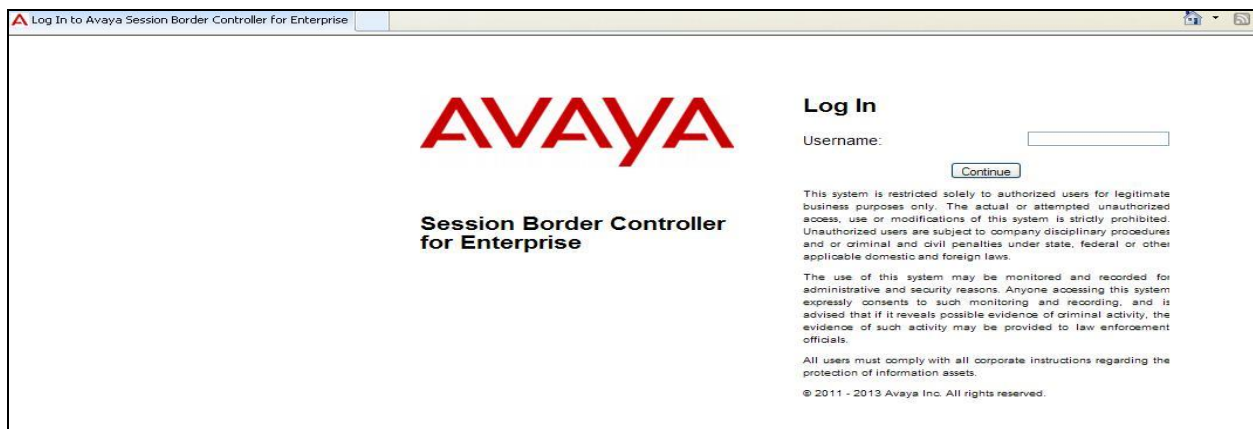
Log In to Avaya Session Border Controller for Enterprise

AVAYA

Session Border Controller for Enterprise

Log In

Username:

Continue

This system is restricted solely to authorized users for legitimate business purposes only. The actual or attempted unauthorized access, use or modifications of this system is strictly prohibited. Unauthorized users are subject to company disciplinary procedures and or criminal and civil penalties under state, federal or other applicable domestic and foreign laws.

The use of this system may be monitored and recorded for administrative and security reasons. Anyone accessing this system expressly consents to such monitoring and recording, and is advised that if it reveals possible evidence of criminal activity, the evidence of such activity may be provided to law enforcement officials.

All users must comply with all corporate instructions regarding the protection of information assets.

© 2011 - 2013 Avaya Inc. All rights reserved.